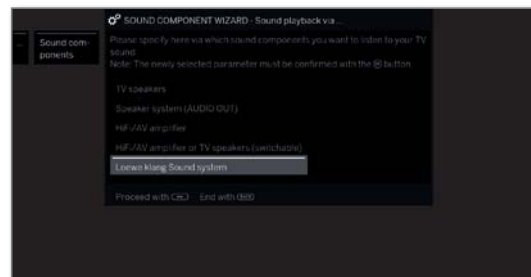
Sound components

SOUND COMPONENT WIZARD - Sound playback via...

Please specify here via which sound components you want to listen to your TV sound.
Note: The newly selected parameter must be confirmed with the ⊛ button.

TV speakers

Speaker system (AUDIO OUT)

HiFi/AV amplifier

HiFi/AV amplifier or TV speakers (switchable)

Loewe klang Sound system

Proceed with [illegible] End with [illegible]